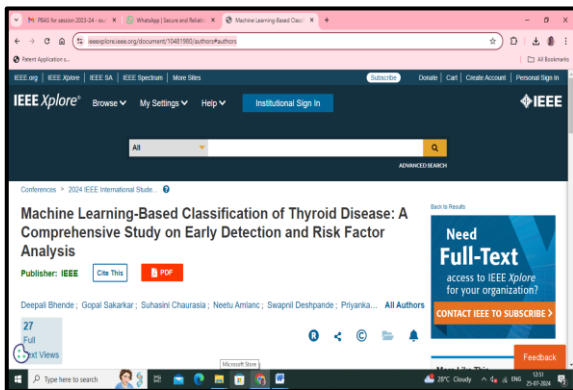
PBAS for session 2023-24 - sou | WhatsApp | Secure and Reliab | Machine Learning-Based Classi

ieeexplore.ieee.org/document/10481980/authors#authors

Patent Application s... | All Bookmarks

IEEE.org | IEEE Xplore | IEEE SA | IEEE Spectrum | More Sites

Subscribe | Donate | Cart | Create Account | Personal Sign In

IEEE Xplore® | Browse | My Settings | Help | Institutional Sign In | IEEE

All

ADVANCED SEARCH

Conferences > 2024 IEEE International Stude...

Machine Learning-Based Classification of Thyroid Disease: A Comprehensive Study on Early Detection and Risk Factor Analysis

Publisher: IEEE | Cite This | PDF

Deepali Bhende ; Gopal Sakarkar ; Suhasini Chaurasia ; Neetu Amlanc ; Swapnil Deshpande ; Priyanka... All Authors

27
Full
Text Views

Back to Results

Need Full-Text access to IEEE Xplore for your organization?

CONTACT IEEE TO SUBSCRIBE >

Feedback

Microsoft Store

Type here to search

28°C Cloudy | ENG | 12:51 | 25-07-2024